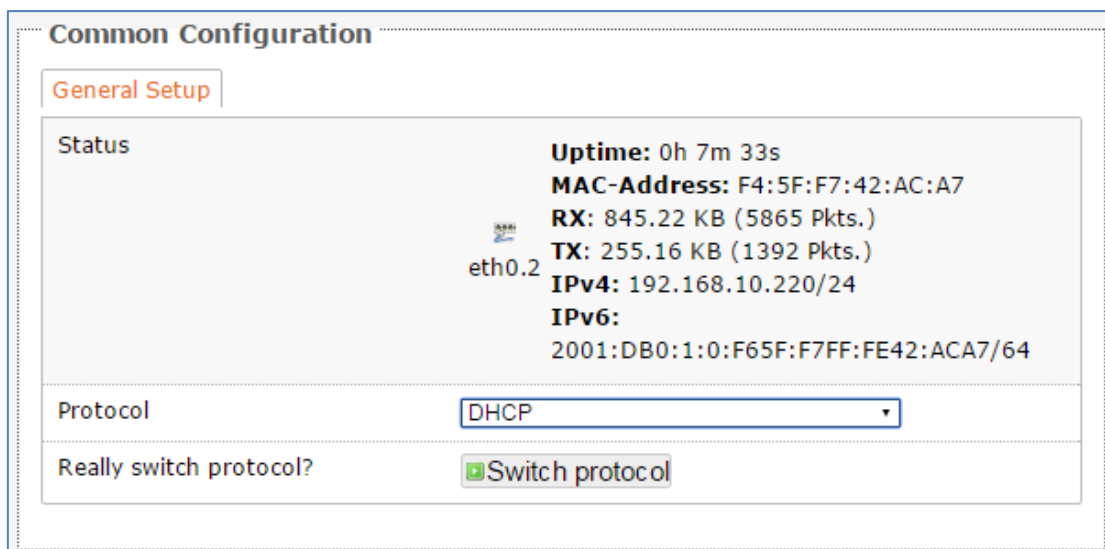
Common Configuration

General Setup

Status

eth0.2

Uptime: 0h 7m 33s
MAC-Address: F4:5F:F7:42:AC:A7
RX: 845.22 KB (5865 Pkts.)
TX: 255.16 KB (1392 Pkts.)
IPv4: 192.168.10.220/24
IPv6: 2001:DB0:1:0:F65F:F7FF:FE42:ACA7/64

Protocol
DHCP

Really switch protocol?
Switch protocol